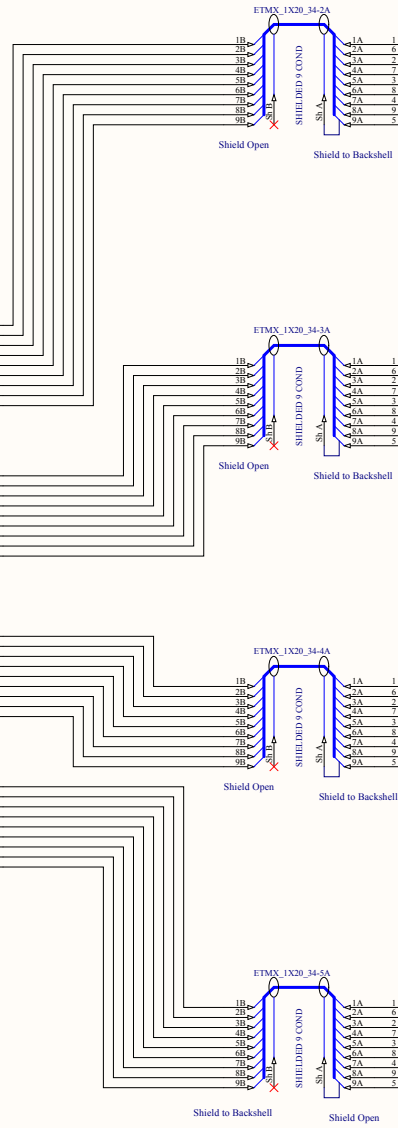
ETMX_1X20_34-2A

1B
2B
3B
4B
5B
6B
7B
8B
9B
Sh B
SHIELDED 9 COND
Sh A
1A 1
2A 6
3A 2
4A 7
5A 3
6A 8
7A 4
8A 9
9A 5

Shield Open
Shield to Backshell

ETMX_1X20_34-3A

1B
2B
3B
4B
5B
6B
7B
8B
9B
Sh B
SHIELDED 9 COND
Sh A
1A 1
2A 6
3A 2
4A 7
5A 3
6A 8
7A 4
8A 9
9A 5

Shield Open
Shield to Backshell

ETMX_1X20_34-4A

1B
2B
3B
4B
5B
6B
7B
8B
9B
Sh B
SHIELDED 9 COND
Sh A
1A 1
2A 6
3A 2
4A 7
5A 3
6A 8
7A 4
8A 9
9A 5

Shield Open
Shield to Backshell

ETMX_1X20_34-5A

1B
2B
3B
4B
5B
6B
7B
8B
9B
Sh B
SHIELDED 9 COND
Sh A
1A 1
2A 6
3A 2
4A 7
5A 3
6A 8
7A 4
8A 9
9A 5

Shield to Backshell
Shield Open